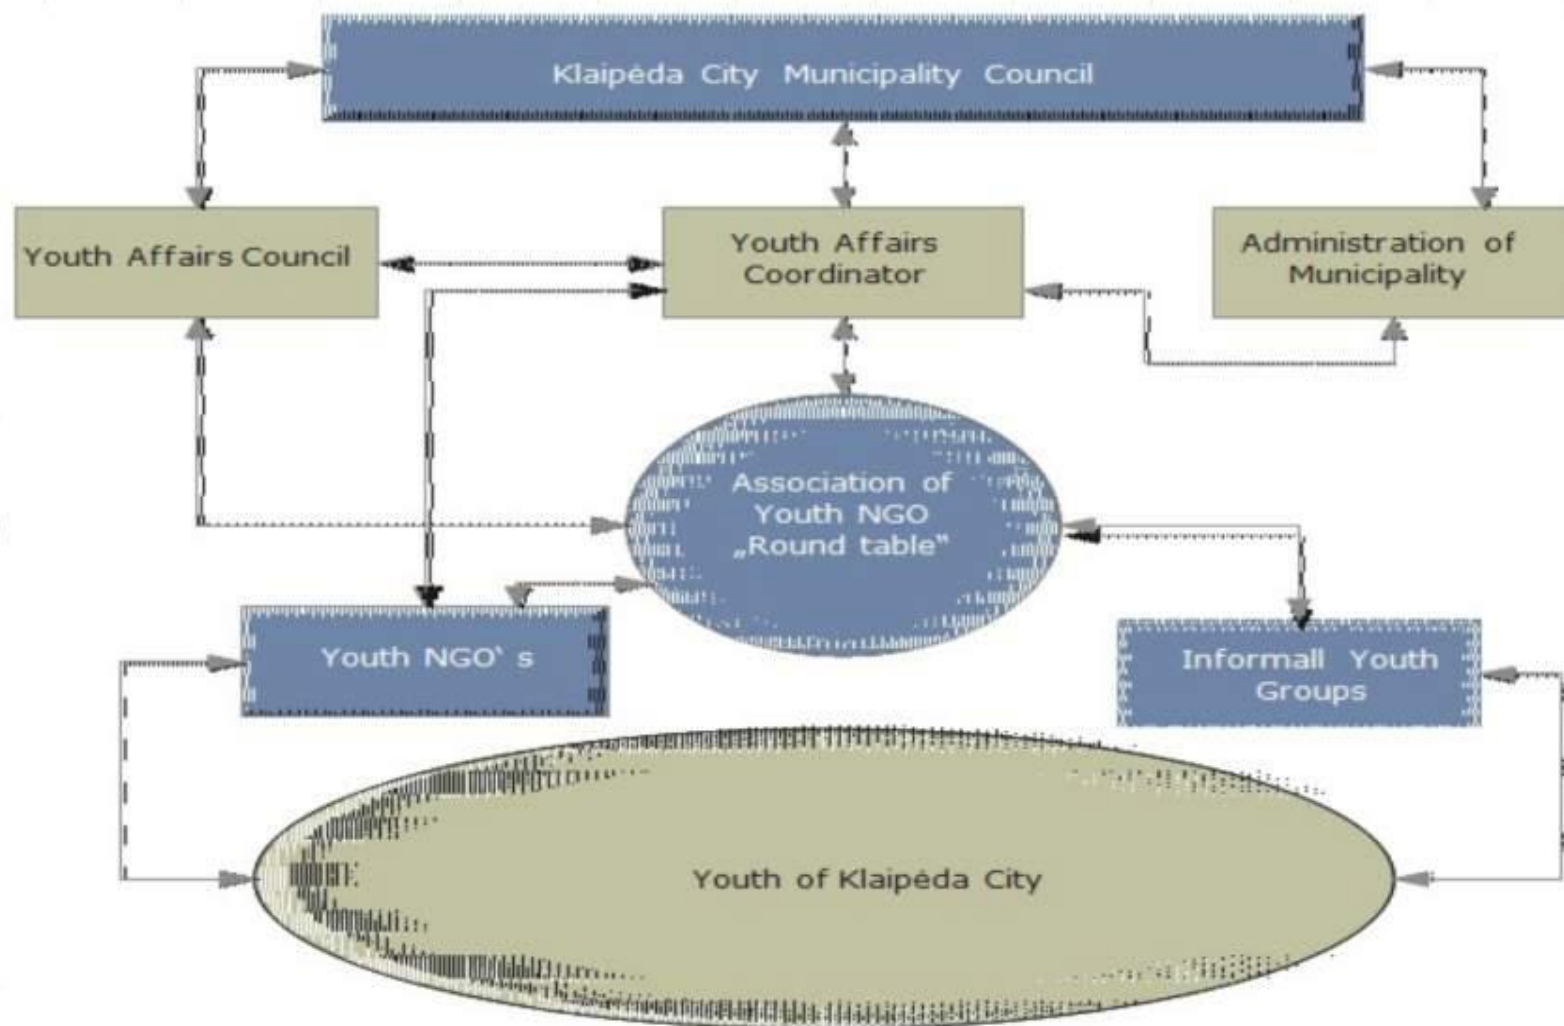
Klaipėda City Municipality Council

Youth Affairs Council

Youth Affairs Coordinator

Administration of Municipality

Association of Youth NGO „Round table"

Youth NGO' s

Informall Youth Groups

Youth of Klaipėda City